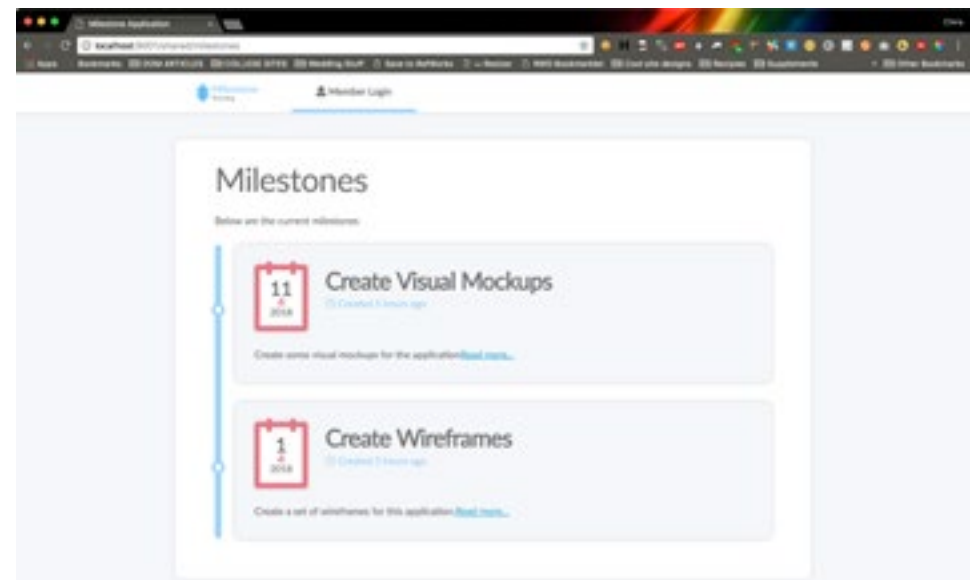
Milestone Application

localhost:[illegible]/milestones

Apps Bookmarks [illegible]

Member Login

Milestones

Below are the current milestones.

11
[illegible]
2018

Create Visual Mockups

Created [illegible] ago

Create some visual mockups for the application Read more...

1
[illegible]
2018

Create Wireframes

Created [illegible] ago

Create a set of wireframes for this application Read more...